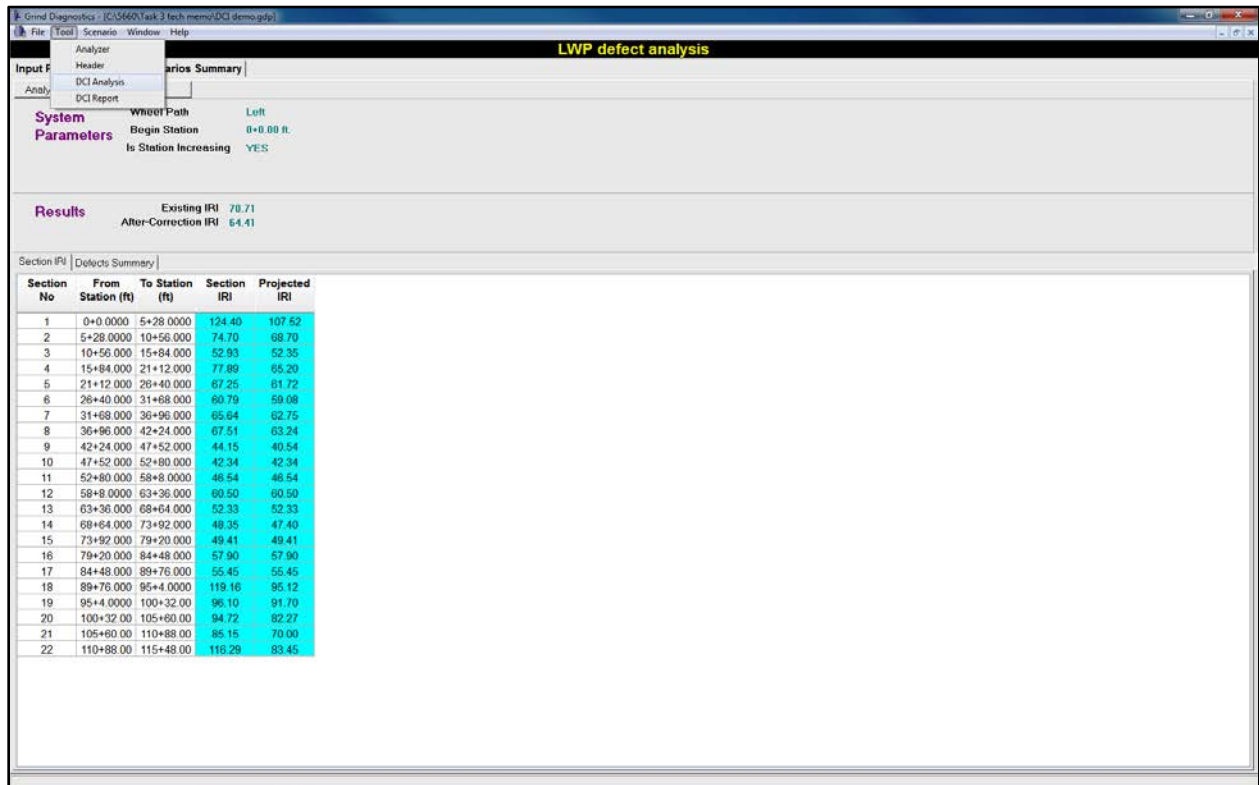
Grind Diagnostics - [C:\5660\Task 3 tech memo\DCI demo.gdp]

File Tool Scenario Window Help

Analyzer
Header
DCI Analysis
DCI Report

LWP defect analysis

Input P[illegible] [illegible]arios Summary

Analy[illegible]

System Parameters

Wheel Path Left
Begin Station 0+0.00 ft.
Is Station Increasing YES

Results

Existing IRI 70.71
After-Correction IRI 64.41

Section IRI | Defects Summary

| Section No | From Station (ft) | To Station (ft) | Section IRI | Projected IRI |
|---|---|---|---|---|
| 1 | 0+0.0000 | 5+28.0000 | 124.40 | 107.52 |
| 2 | 5+28.0000 | 10+56.000 | 74.70 | 68.70 |
| 3 | 10+56.000 | 15+84.000 | 52.93 | 52.35 |
| 4 | 15+84.000 | 21+12.000 | 77.89 | 65.20 |
| 5 | 21+12.000 | 26+40.000 | 67.25 | 61.72 |
| 6 | 26+40.000 | 31+68.000 | 60.79 | 59.08 |
| 7 | 31+68.000 | 36+96.000 | 65.64 | 62.75 |
| 8 | 36+96.000 | 42+24.000 | 67.51 | 63.24 |
| 9 | 42+24.000 | 47+52.000 | 44.15 | 40.54 |
| 10 | 47+52.000 | 52+80.000 | 42.34 | 42.34 |
| 11 | 52+80.000 | 58+8.0000 | 46.54 | 46.54 |
| 12 | 58+8.0000 | 63+36.000 | 60.50 | 60.50 |
| 13 | 63+36.000 | 68+64.000 | 52.33 | 52.33 |
| 14 | 68+64.000 | 73+92.000 | 48.35 | 47.40 |
| 15 | 73+92.000 | 79+20.000 | 49.41 | 49.41 |
| 16 | 79+20.000 | 84+48.000 | 57.90 | 57.90 |
| 17 | 84+48.000 | 89+76.000 | 55.45 | 55.45 |
| 18 | 89+76.000 | 95+4.0000 | 119.16 | 95.12 |
| 19 | 95+4.0000 | 100+32.00 | 96.10 | 91.70 |
| 20 | 100+32.00 | 105+60.00 | 94.72 | 82.27 |
| 21 | 105+60.00 | 110+88.00 | 85.15 | 70.00 |
| 22 | 110+88.00 | 115+48.00 | 116.29 | 83.45 |